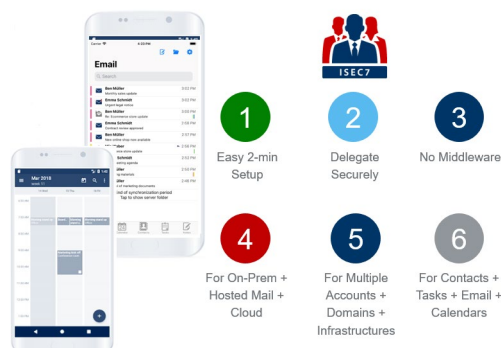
Email

Search

Ben Müller

Emma Schmidt

Ben Müller

Emma Schmidt

Ben Müller

Schmidt

Mar 2018

ISEC7

1

Easy 2-min Setup

2

Delegate Securely

3

No Middleware

4

For On-Prem + Hosted Mail + Cloud

5

For Multiple Accounts + Domains + Infrastructures

6

For Contacts + Tasks + Email + Calendars